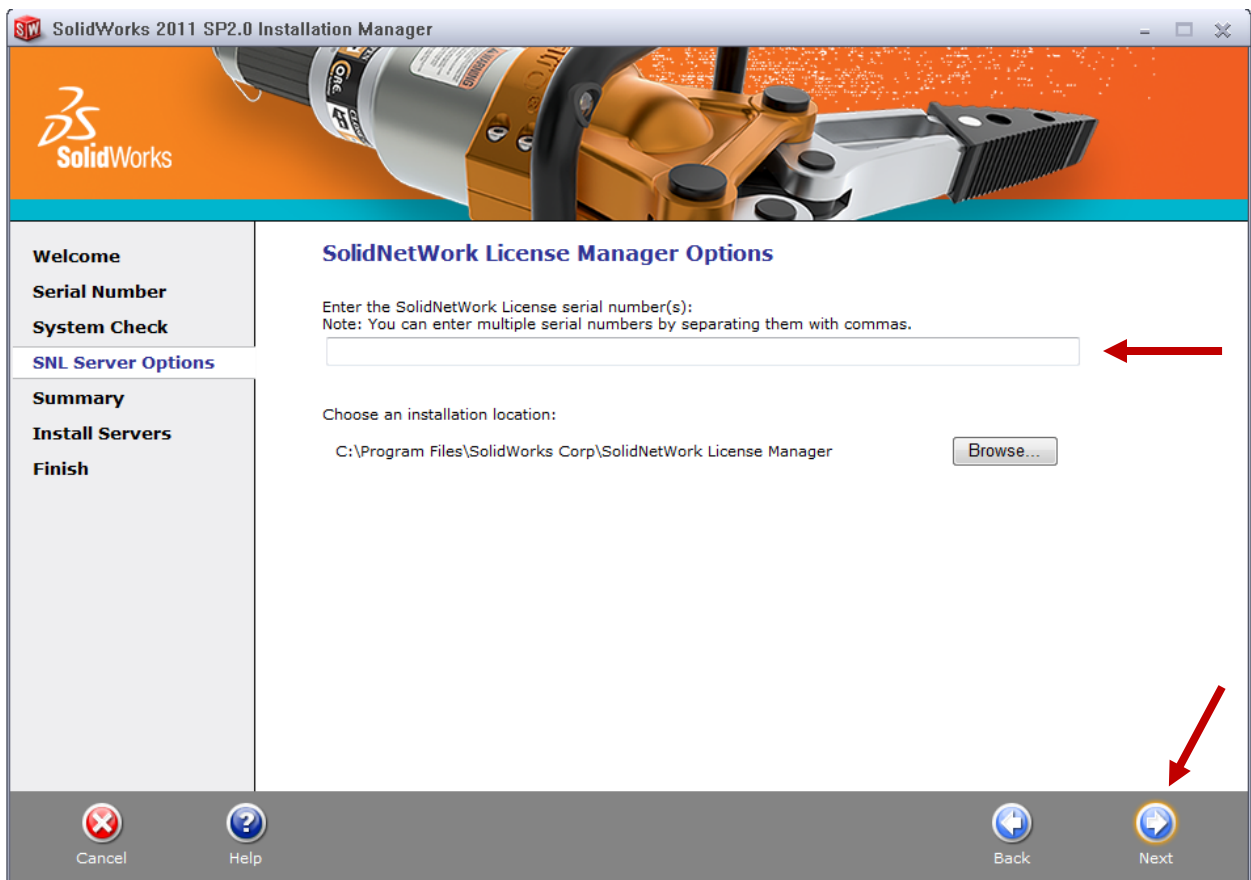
SolidWorks 2011 SP2.0 Installation Manager

SolidWorks

Welcome
Serial Number
System Check
SNL Server Options
Summary
Install Servers
Finish

SolidNetWork License Manager Options

Enter the SolidNetWork License serial number(s):
Note: You can enter multiple serial numbers by separating them with commas.

Choose an installation location:

C:\Program Files\SolidWorks Corp\SolidNetWork License Manager

Browse...

Cancel
Help
Back
Next